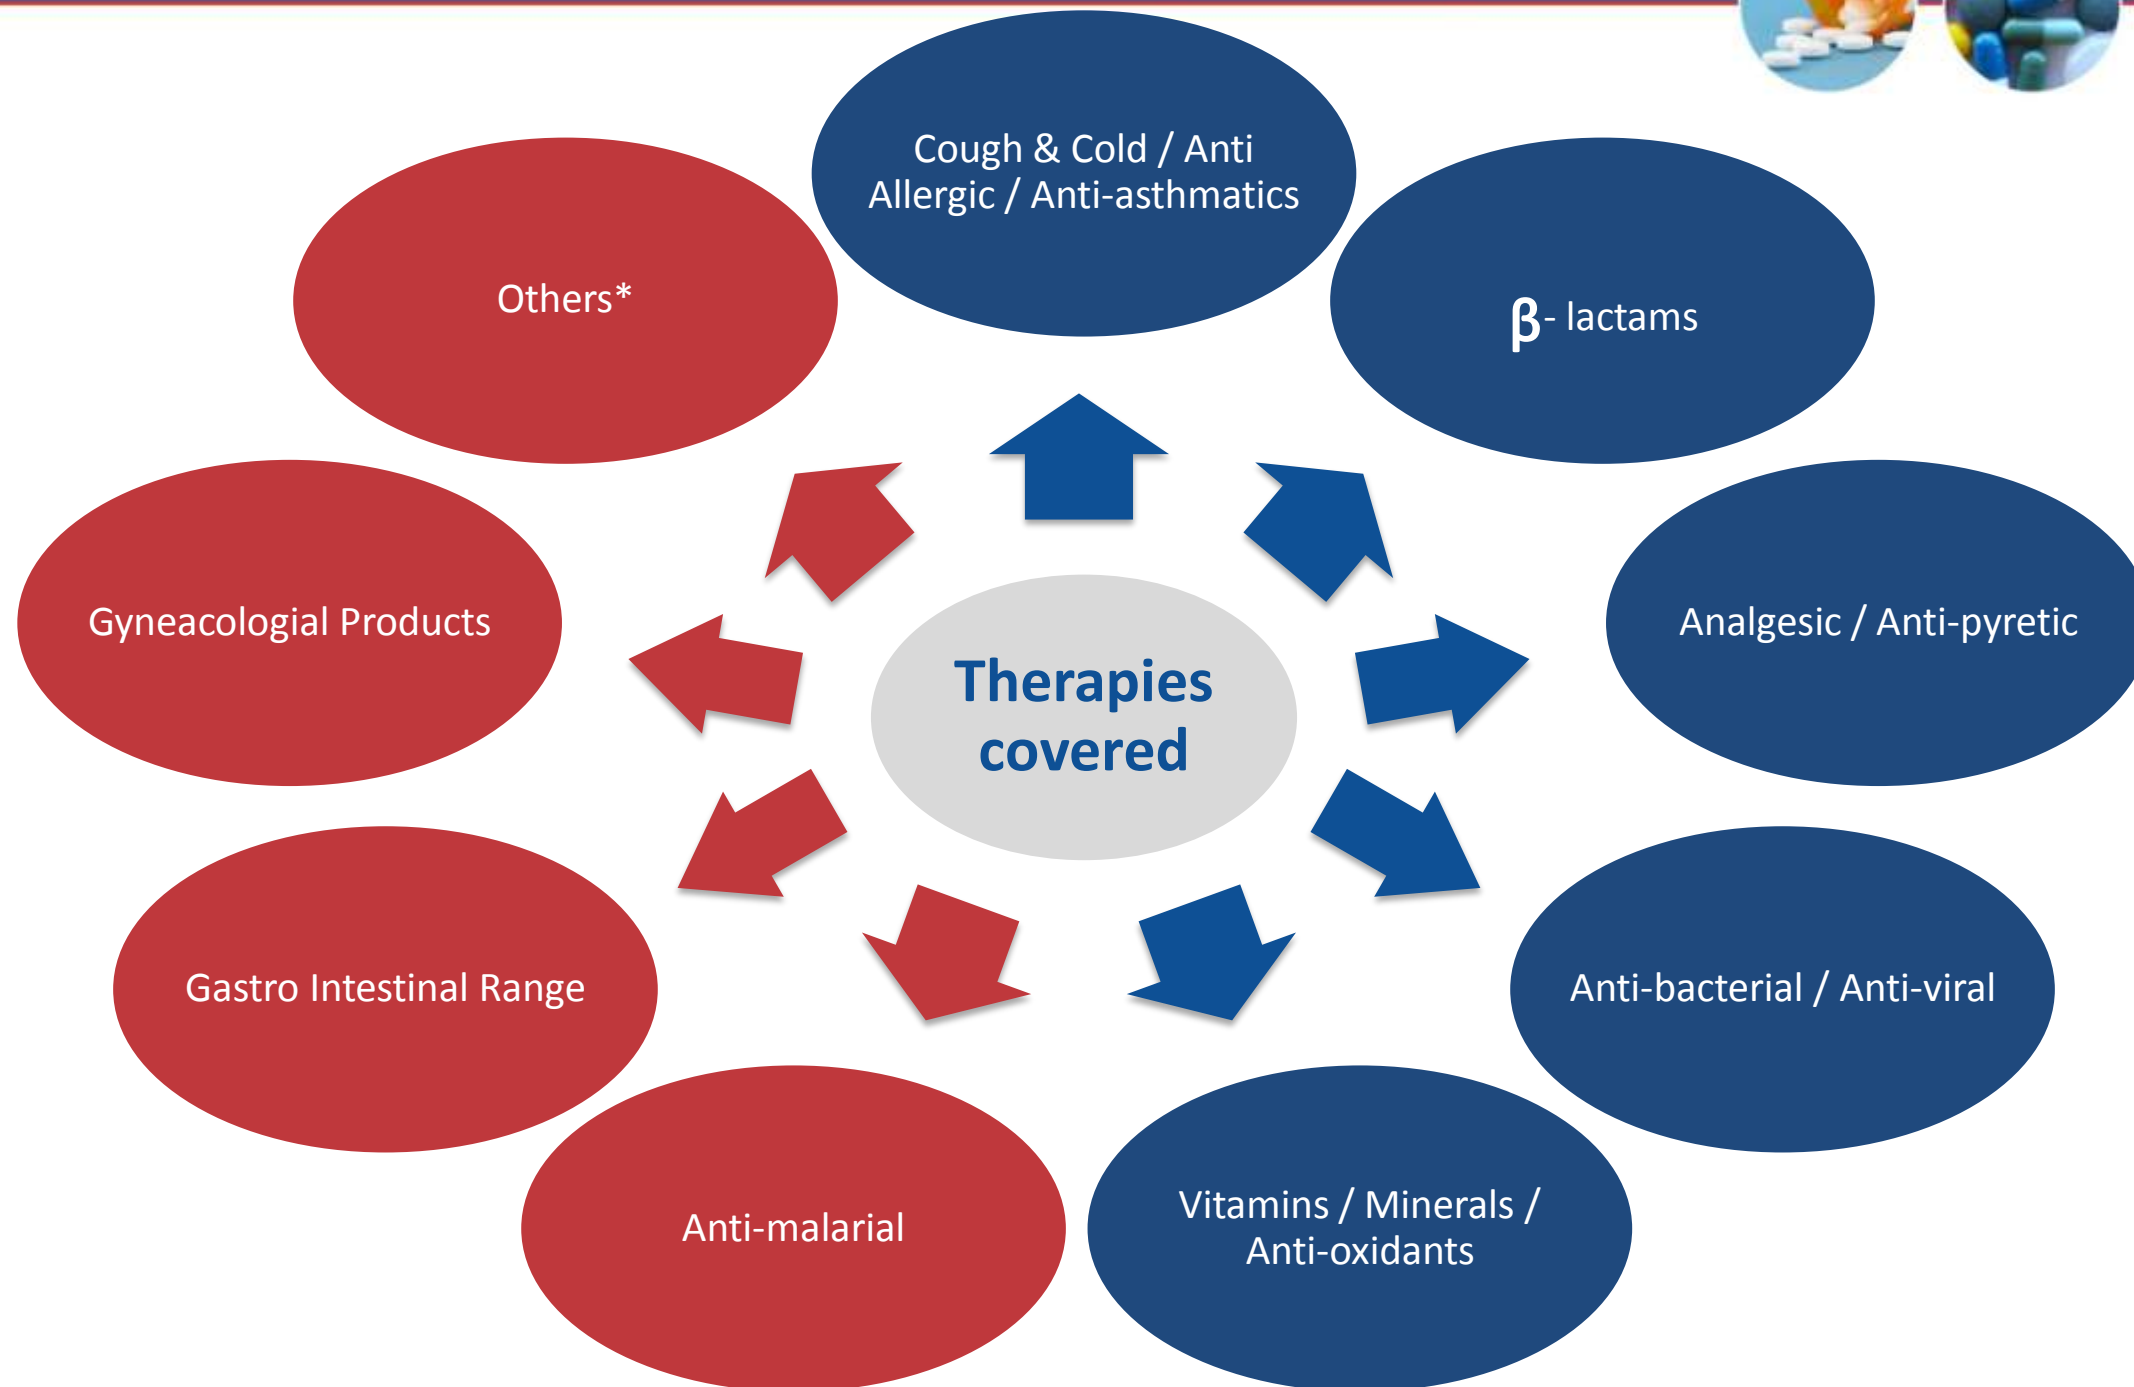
Therapies covered

Cough & Cold / Anti Allergic / Anti-asthmatics

β- lactams

Analgesic / Anti-pyretic

Anti-bacterial / Anti-viral

Vitamins / Minerals / Anti-oxidants

Anti-malarial

Gastro Intestinal Range

Gyneacologial Products

Others*